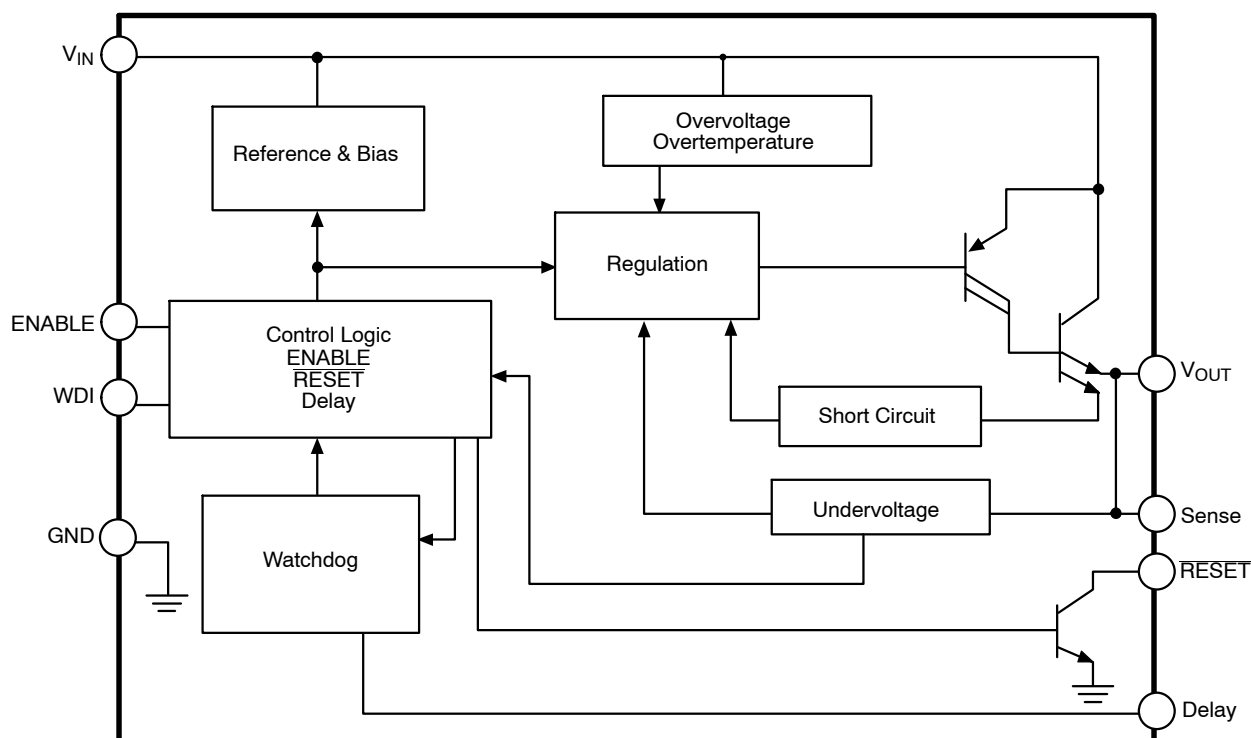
$V_{IN}$

Reference & Bias

Overvoltage
Overtemperature

Regulation

ENABLE

Control Logic
ENABLE
$\overline{RESET}$
Delay

WDI

$V_{OUT}$

Short Circuit

GND

Watchdog

Undervoltage

Sense

$\overline{RESET}$

Delay